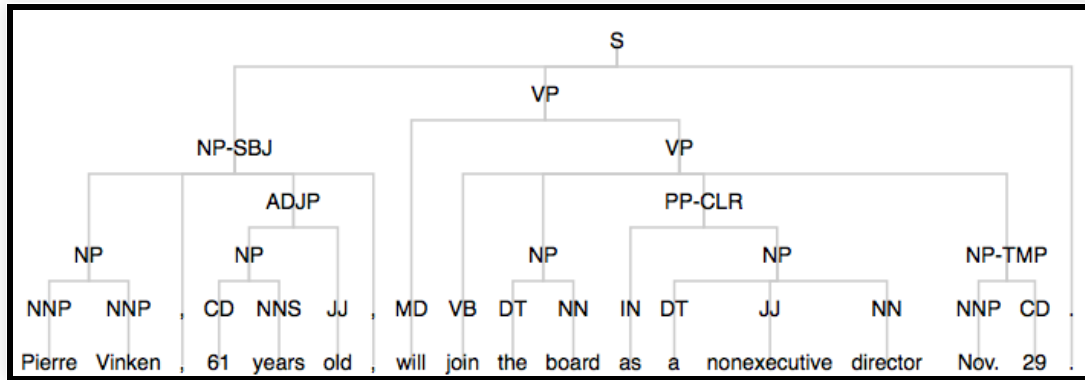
S

VP

NP-SBJ

VP

ADJP

PP-CLR

NP

NP

NP

NP

NP-TMP

NNP NNP , CD NNS JJ , MD VB DT NN IN DT JJ NN NNP CD .

Pierre Vinken , 61 years old , will join the board as a nonexecutive director Nov. 29 .